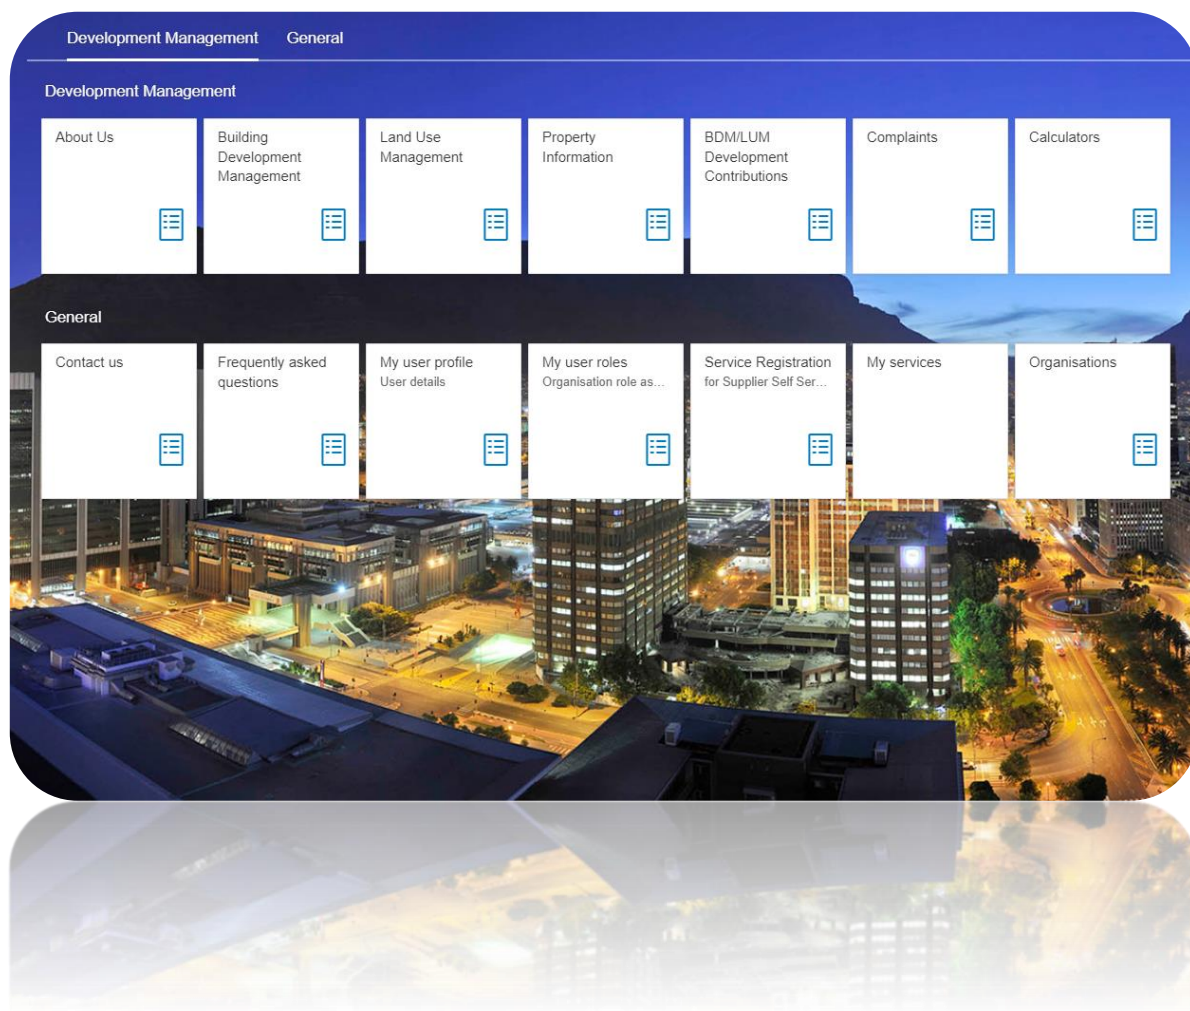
Development Management General

Development Management

About Us

Building Development Management

Land Use Management

Property Information

BDM/LUM Development Contributions

Complaints

Calculators

General

Contact us

Frequently asked questions

My user profile
User details

My user roles
Organisation role as...

Service Registration
for Supplier Self Ser...

My services

Organisations